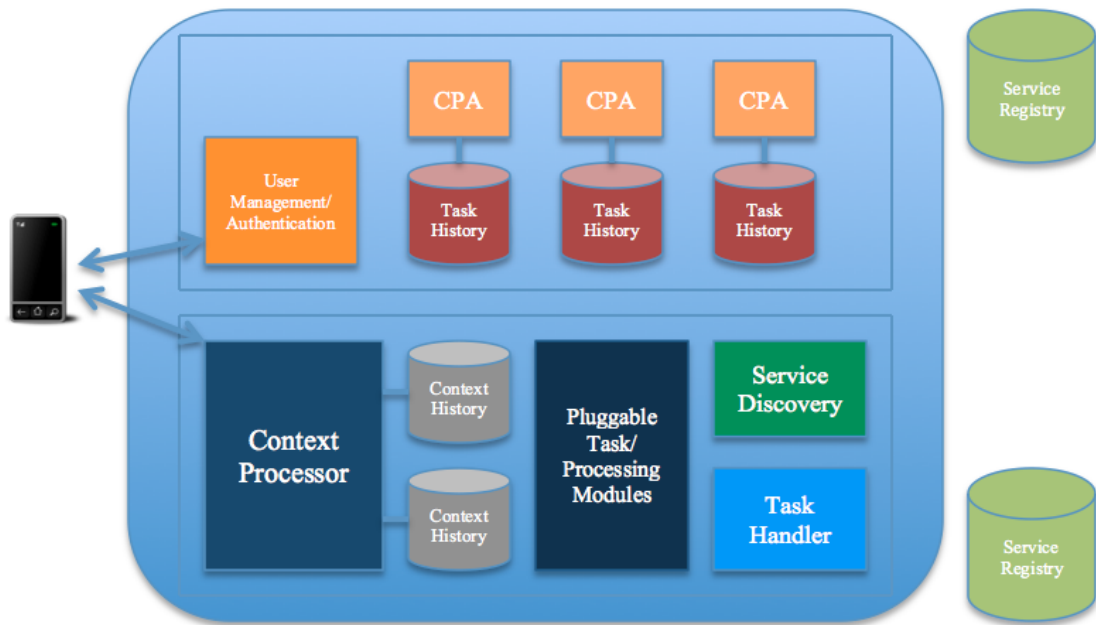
CPA

CPA

CPA

Service Registry

User Management/ Authentication

Task History

Task History

Task History

Context Processor

Context History

Context History

Pluggable Task/ Processing Modules

Service Discovery

Task Handler

Service Registry